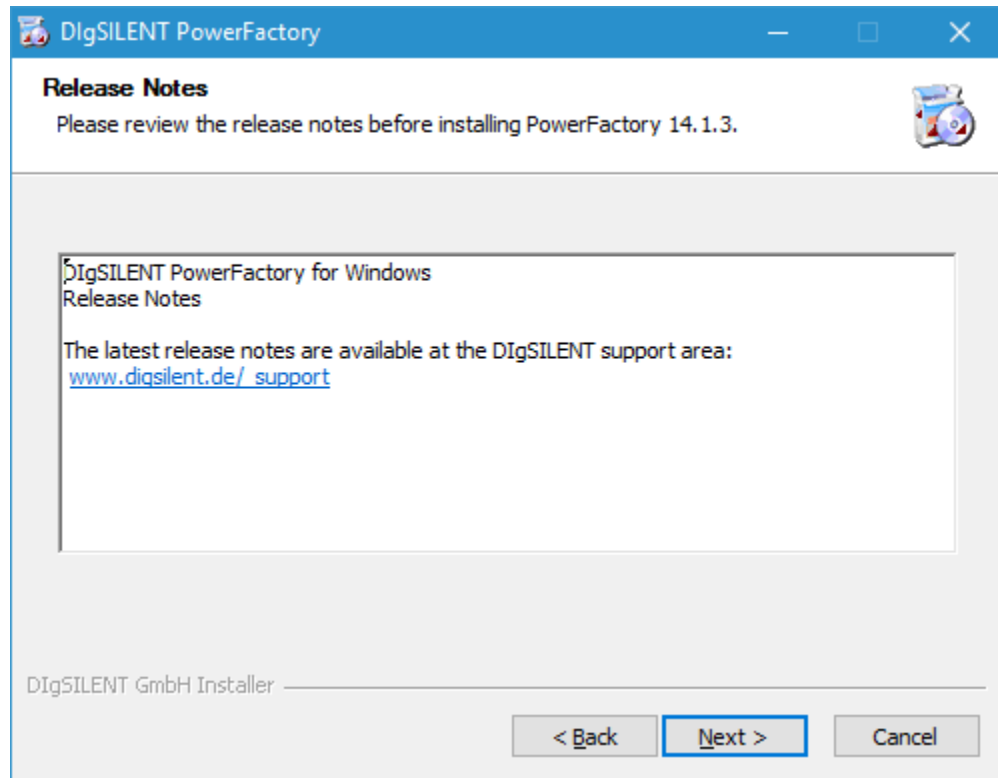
DIgSILENT PowerFactory

Release Notes
Please review the release notes before installing PowerFactory 14.1.3.

DIgSILENT PowerFactory for Windows
Release Notes

The latest release notes are available at the DIgSILENT support area:
www.digsilent.de/ support

DIgSILENT GmbH Installer

< Back
Next >
Cancel